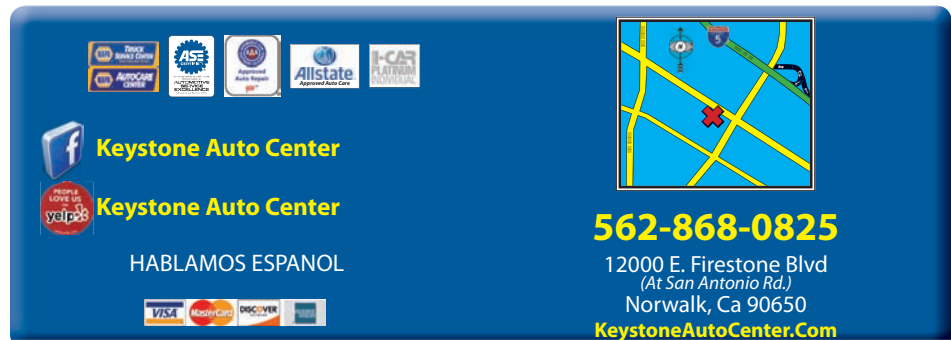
NAPA TRUCK SERVICE CENTER
NAPA AUTOCARE CENTER
ASE AUTOMOTIVE SERVICE EXCELLENCE
AAA Approved Auto Repair
Allstate Approved Auto Care
I-CAR PLATINUM INDIVIDUAL

Keystone Auto Center

PEOPLE LOVE US ON yelp
Keystone Auto Center

HABLAMOS ESPANOL

VISA MasterCard DISCOVER

5

562-868-0825

12000 E. Firestone Blvd
(At San Antonio Rd.)
Norwalk, Ca 90650
KeystoneAutoCenter.Com